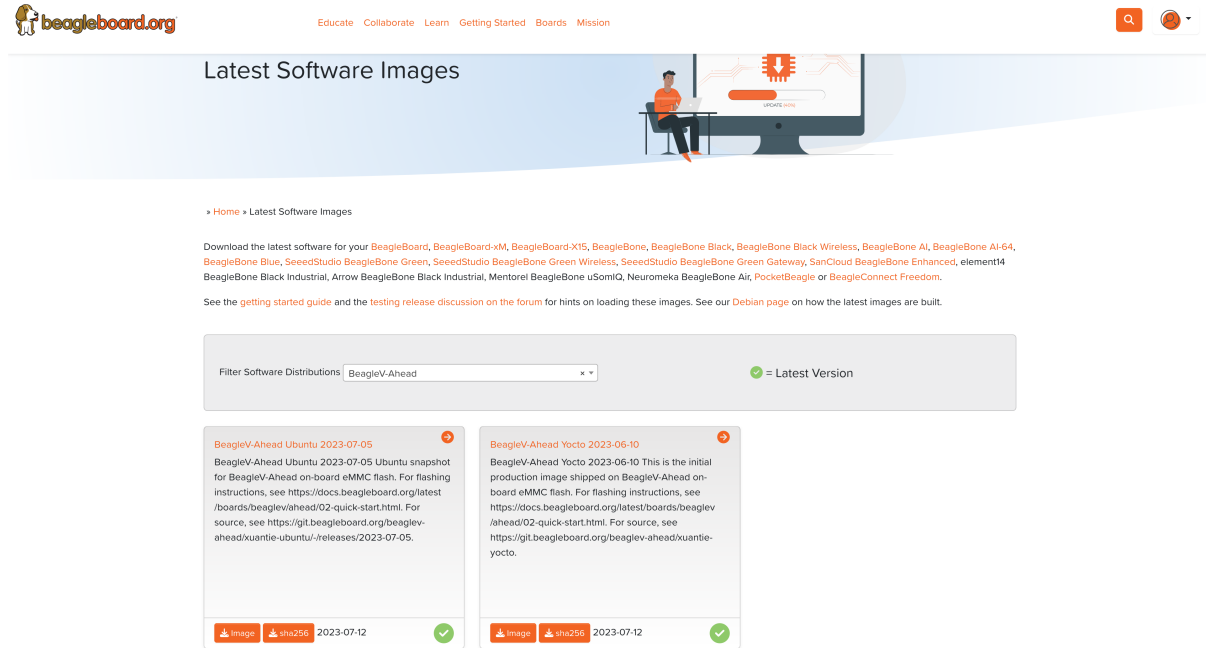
beagleboard.org

Educate Collaborate Learn Getting Started Boards Mission

Latest Software Images

UPDATE

» Home » Latest Software Images

Download the latest software for your BeagleBoard, BeagleBoard-xM, BeagleBoard-X15, BeagleBone, BeagleBone Black, BeagleBone Black Wireless, BeagleBone AI, BeagleBone AI-64, BeagleBone Blue, SeeedStudio BeagleBone Green, SeeedStudio BeagleBone Green Wireless, SeeedStudio BeagleBone Green Gateway, SanCloud BeagleBone Enhanced, element14 BeagleBone Black Industrial, Arrow BeagleBone Black Industrial, Mentorel BeagleBone uSomIQ, Neuromeka BeagleBone Air, PocketBeagle or BeagleConnect Freedom.

See the getting started guide and the testing release discussion on the forum for hints on loading these images. See our Debian page on how the latest images are built.

Filter Software Distributions BeagleV-Ahead × 

= Latest Version

BeagleV-Ahead Ubuntu 2023-07-05

BeagleV-Ahead Ubuntu 2023-07-05 Ubuntu snapshot for BeagleV-Ahead on-board eMMC flash. For flashing instructions, see https://docs.beagleboard.org/latest/boards/beaglev/ahead/02-quick-start.html. For source, see https://git.beagleboard.org/beaglev-ahead/xuantie-ubuntu/-/releases/2023-07-05.

Image sha256 2023-07-12

BeagleV-Ahead Yocto 2023-06-10

BeagleV-Ahead Yocto 2023-06-10 This is the initial production image shipped on BeagleV-Ahead on-board eMMC flash. For flashing instructions, see https://docs.beagleboard.org/latest/boards/beaglev/ahead/02-quick-start.html. For source, see https://git.beagleboard.org/beaglev-ahead/xuantie-yocto.

Image sha256 2023-07-12